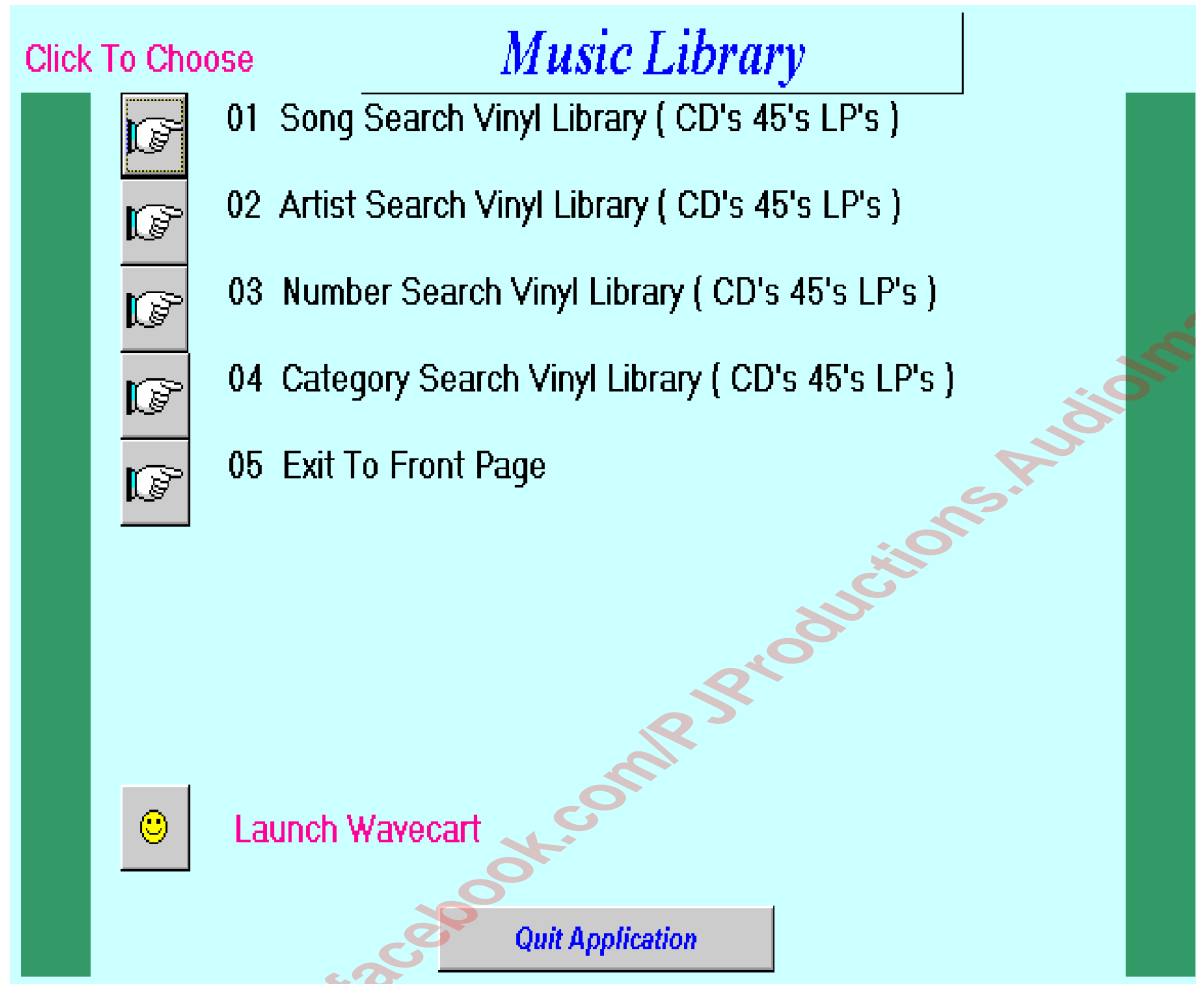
Click To Choose

Music Library

01 Song Search Vinyl Library ( CD's 45's LP's )

02 Artist Search Vinyl Library ( CD's 45's LP's )

03 Number Search Vinyl Library ( CD's 45's LP's )

04 Category Search Vinyl Library ( CD's 45's LP's )

05 Exit To Front Page

Launch Wavecart

Quit Application

facebook.com/PJProductions.AudioIm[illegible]